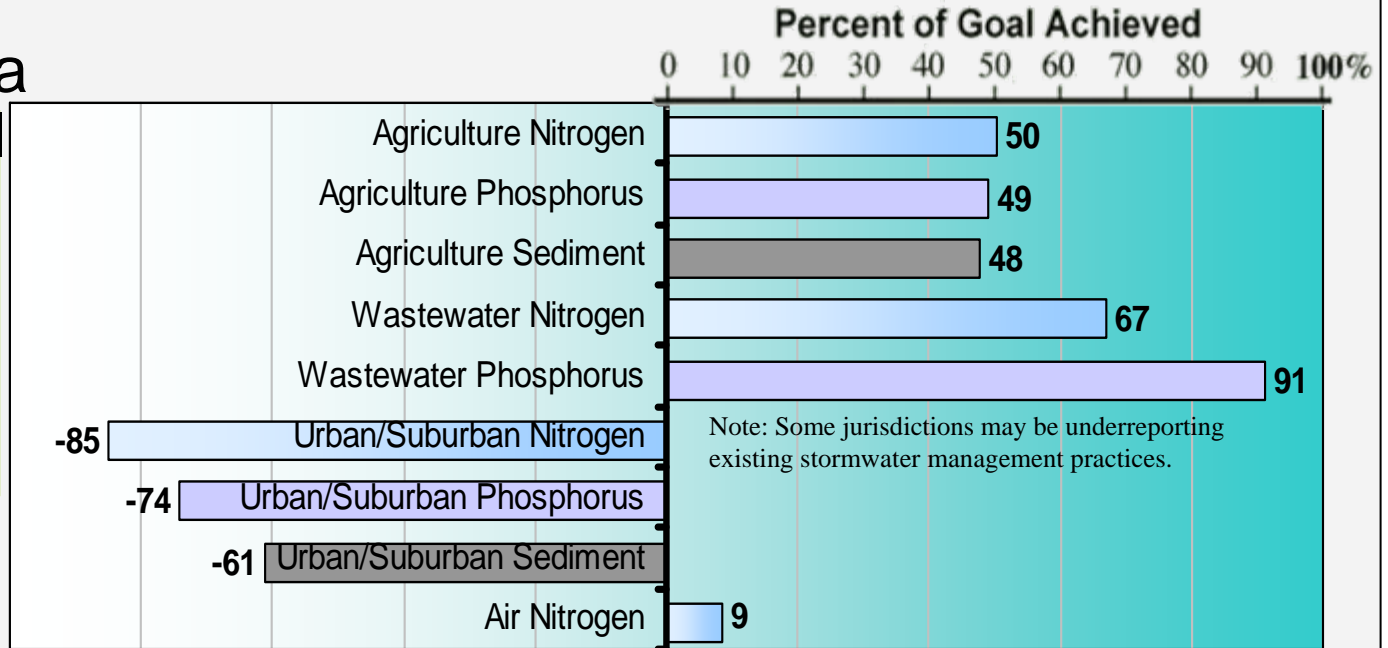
a

Percent of Goal Achieved

0 10 20 30 40 50 60 70 80 90 100%

Agriculture Nitrogen 50
Agriculture Phosphorus 49
Agriculture Sediment 48
Wastewater Nitrogen 67
Wastewater Phosphorus 91
-85 Urban/Suburban Nitrogen
-74 Urban/Suburban Phosphorus
-61 Urban/Suburban Sediment
Air Nitrogen 9

Note: Some jurisdictions may be underreporting existing stormwater management practices.